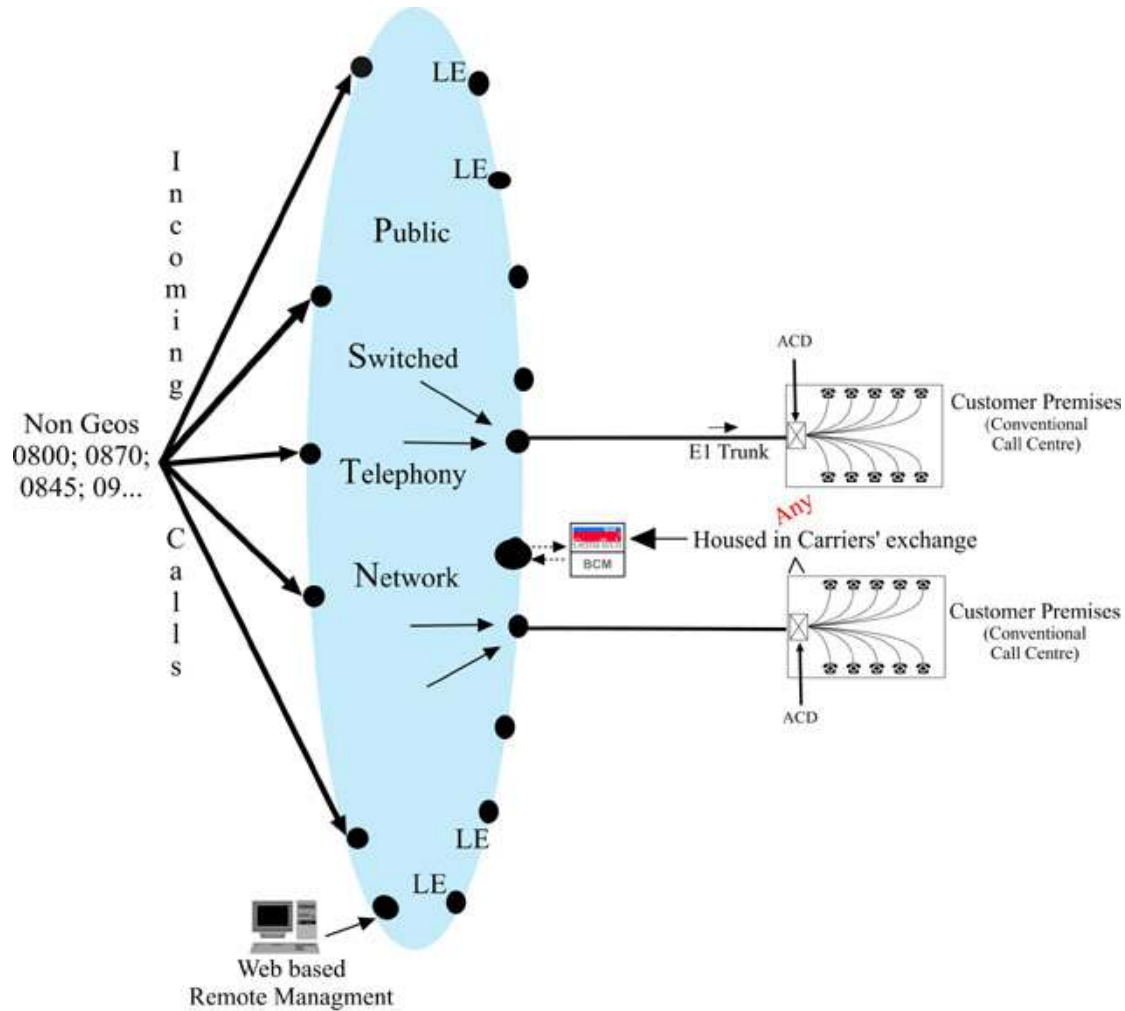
LE

LE

I n c o m i n g

Public

Switched

Non Geos 0800; 0870; 0845; 09...

Telephony

C a l l s

Network

ACD

Customer Premises (Conventional Call Centre)

E1 Trunk

Any

BCM

Housed in Carriers' exchange

Customer Premises (Conventional Call Centre)

ACD

LE

LE

Web based Remote Managment